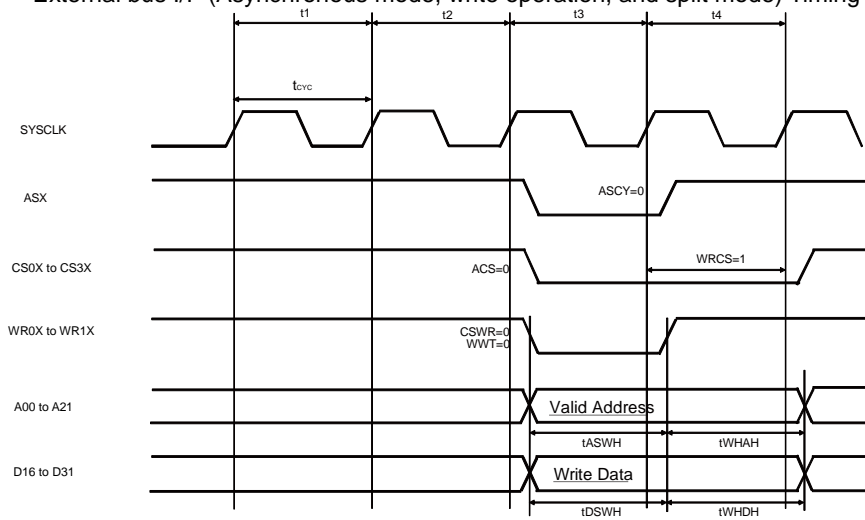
External bus I/F (Asynchronous mode, write operation, and split mode) Timing

t1
t2
t3
t4
$t_{CYC}$

SYSCLK
ASX
ASCY=0
CS0X to CS3X
ACS=0
WRCS=1
WR0X to WR1X
CSWR=0
WWT=0
A00 to A21
Valid Address
tASWH
tWHAH
D16 to D31
Write Data
tDSWH
tWHDH